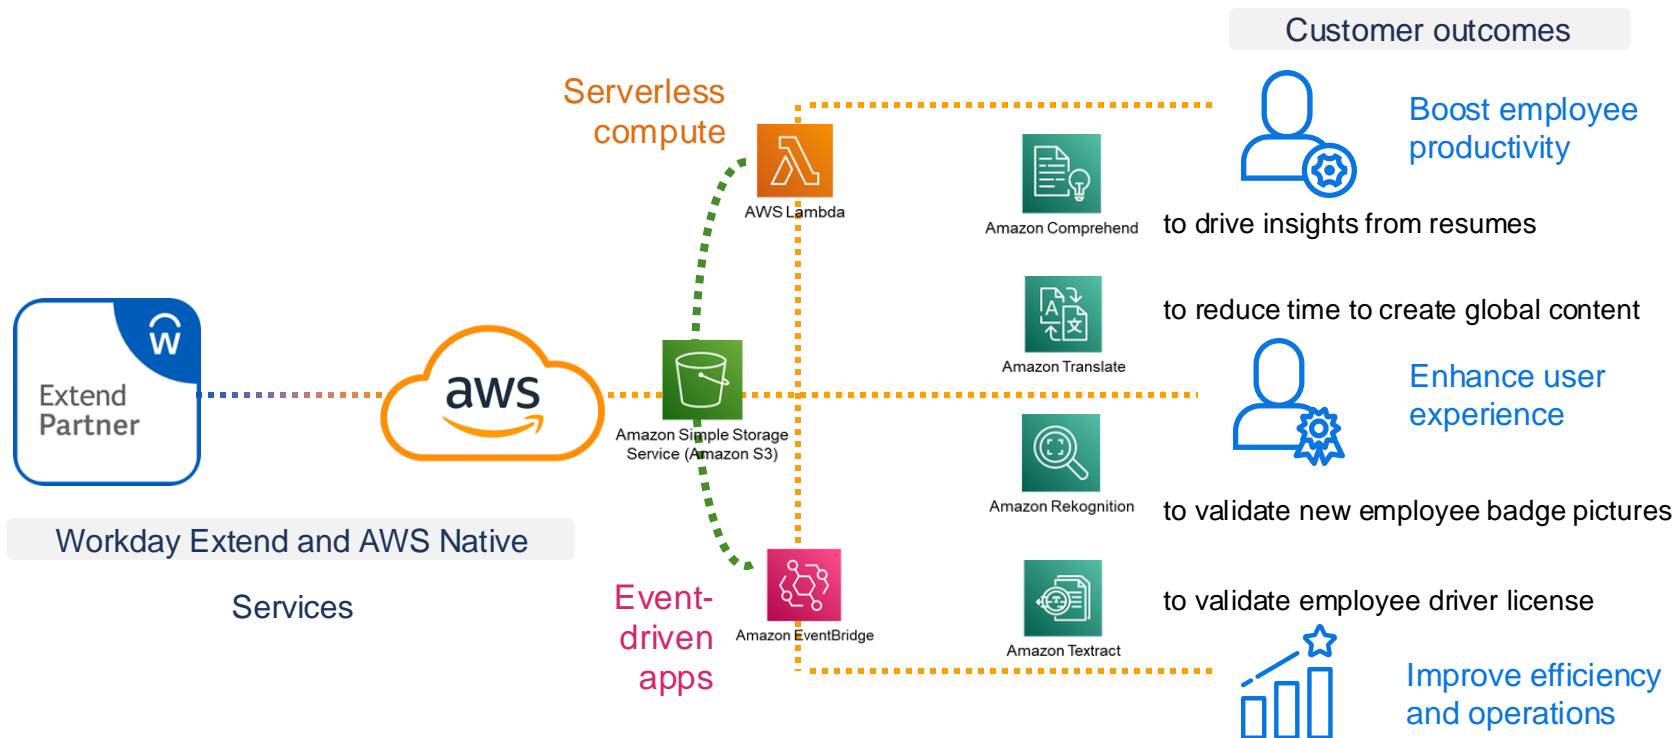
Customer outcomes

Serverless compute

AWS Lambda

Amazon Comprehend

Boost employee productivity

to drive insights from resumes

Amazon Translate

to reduce time to create global content

Extend Partner

aws

Amazon Simple Storage Service (Amazon S3)

Enhance user experience

Amazon Rekognition

to validate new employee badge pictures

Workday Extend and AWS Native

Services

Event-driven apps

Amazon EventBridge

Amazon Textract

to validate employee driver license

Improve efficiency and operations